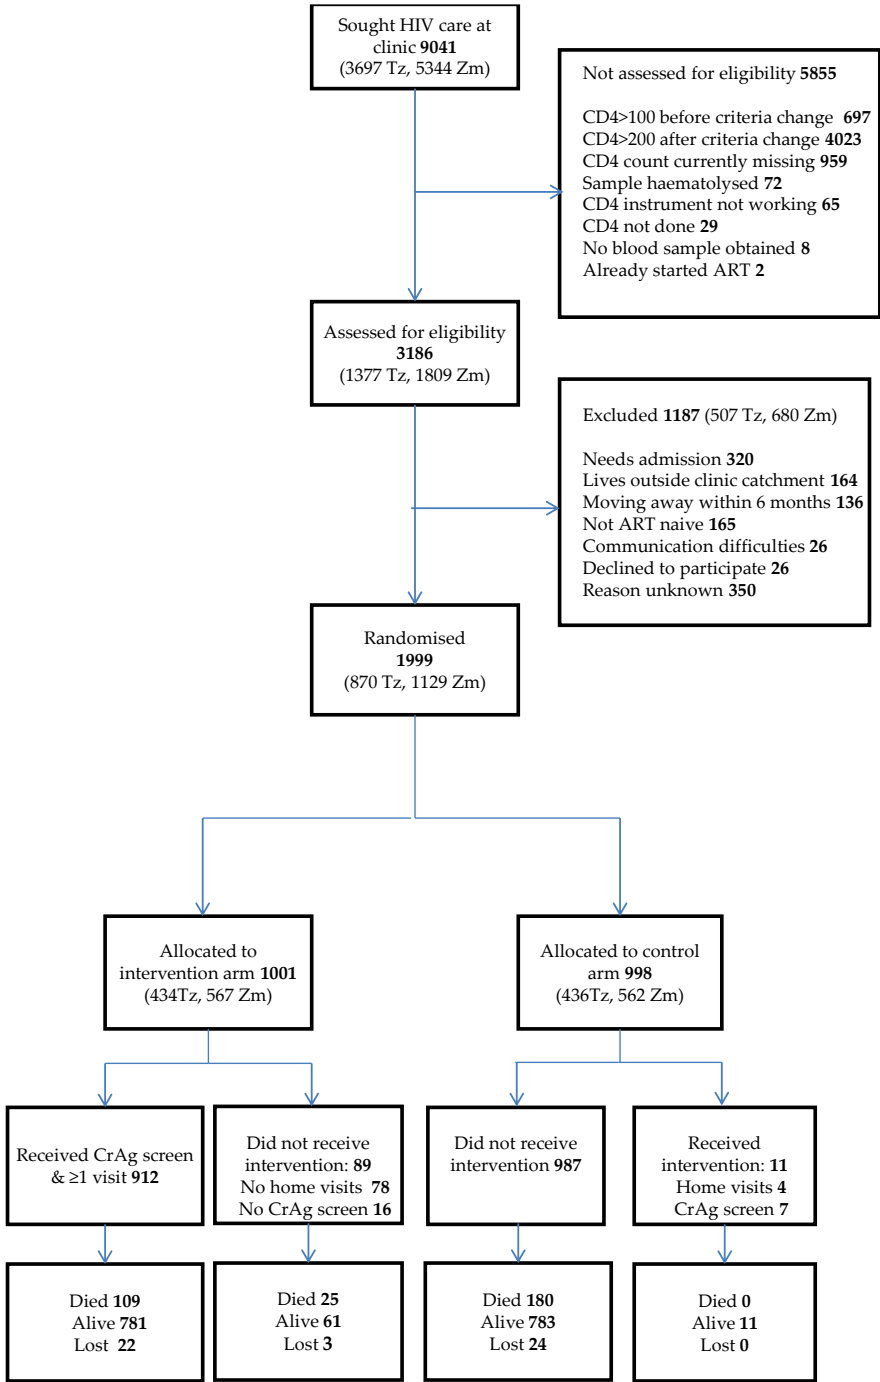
Sought HIV care at clinic 9041
(3697 Tz, 5344 Zm)

Not assessed for eligibility 5855

CD4>100 before criteria change 697
CD4>200 after criteria change 4023
CD4 count currently missing 959
Sample haematolysed 72
CD4 instrument not working 65
CD4 not done 29
No blood sample obtained 8
Already started ART 2

Assessed for eligibility 3186
(1377 Tz, 1809 Zm)

Excluded 1187 (507 Tz, 680 Zm)

Needs admission 320
Lives outside clinic catchment 164
Moving away within 6 months 136
Not ART naive 165
Communication difficulties 26
Declined to participate 26
Reason unknown 350

Randomised
1999
(870 Tz, 1129 Zm)

Allocated to intervention arm 1001
(434Tz, 567 Zm)

Allocated to control arm 998
(436Tz, 562 Zm)

Received CrAg screen & ≥1 visit 912

Did not receive intervention: 89
No home visits 78
No CrAg screen 16

Did not receive intervention 987

Received intervention: 11
Home visits 4
CrAg screen 7

Died 109
Alive 781
Lost 22

Died 25
Alive 61
Lost 3

Died 180
Alive 783
Lost 24

Died 0
Alive 11
Lost 0